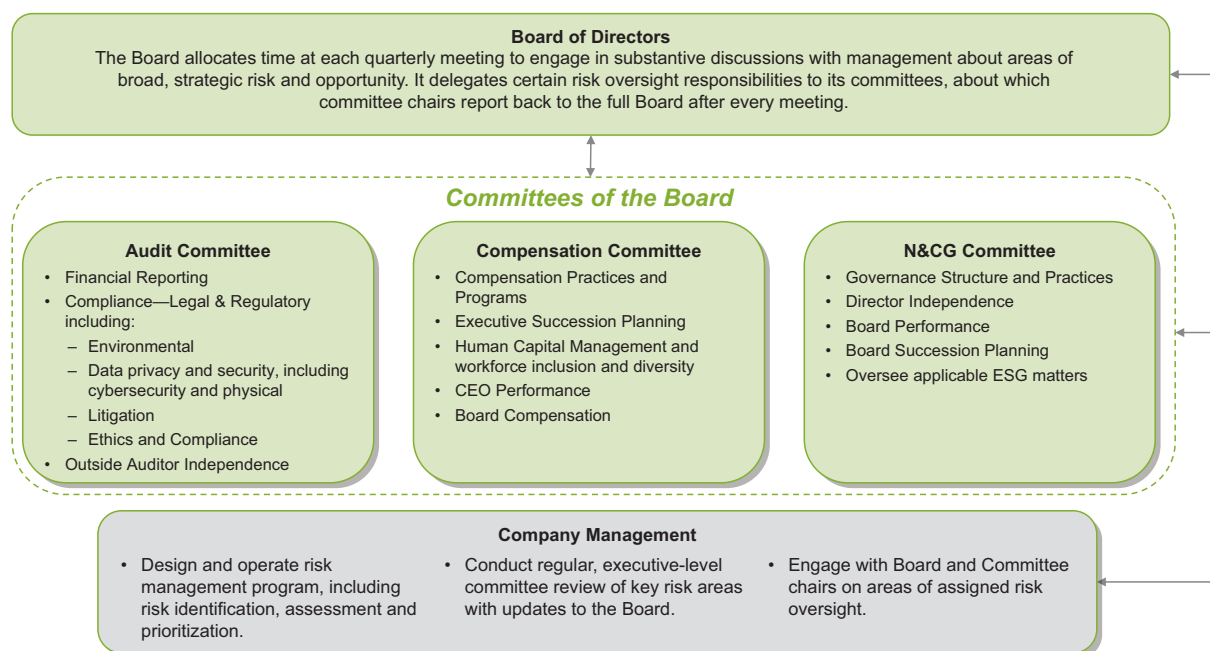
**Board of Directors**
The Board allocates time at each quarterly meeting to engage in substantive discussions with management about areas of broad, strategic risk and opportunity. It delegates certain risk oversight responsibilities to its committees, about which committee chairs report back to the full Board after every meeting.

*Committees of the Board*

**Audit Committee**
• Financial Reporting
• Compliance—Legal & Regulatory including:
– Environmental
– Data privacy and security, including cybersecurity and physical
– Litigation
– Ethics and Compliance
• Outside Auditor Independence

**Compensation Committee**
• Compensation Practices and Programs
• Executive Succession Planning
• Human Capital Management and workforce inclusion and diversity
• CEO Performance
• Board Compensation

**N&CG Committee**
• Governance Structure and Practices
• Director Independence
• Board Performance
• Board Succession Planning
• Oversee applicable ESG matters

**Company Management**
• Design and operate risk management program, including risk identification, assessment and prioritization.
• Conduct regular, executive-level committee review of key risk areas with updates to the Board.
• Engage with Board and Committee chairs on areas of assigned risk oversight.